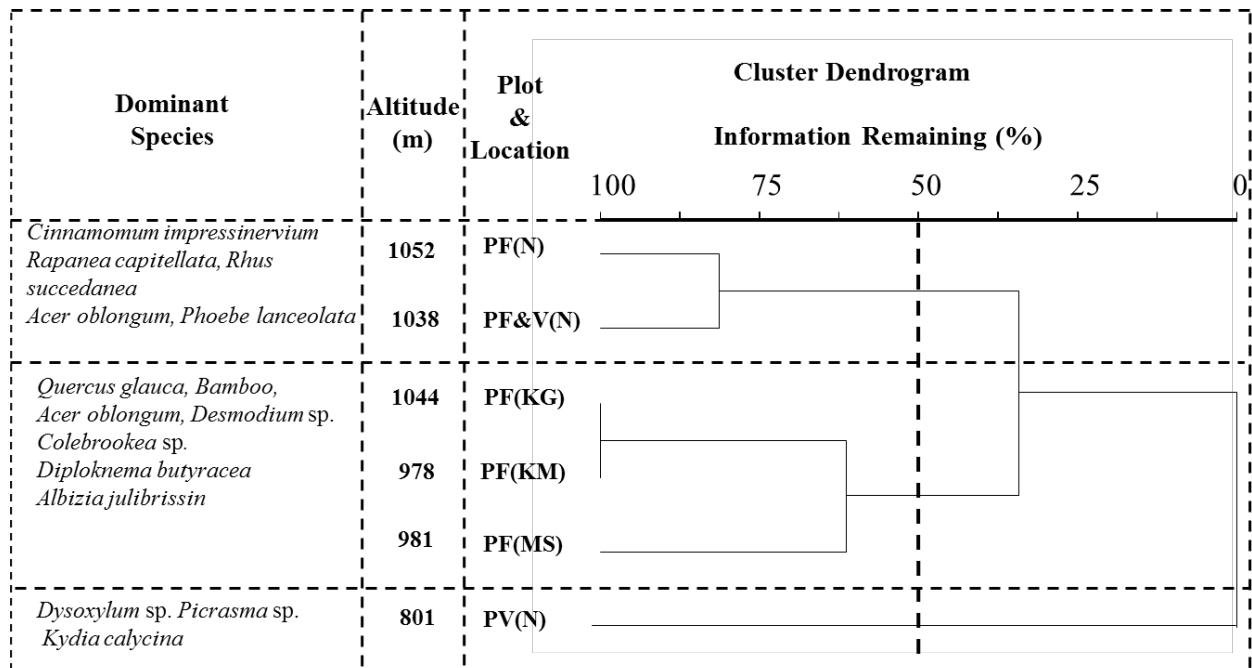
| Dominant Species | Altitude (m) | Plot & Location |
|---|---|---|
| *Cinnamomum impressinervium Rapanea capitellata, Rhus succedanea* | 1052 | PF(N) |
| *Acer oblongum, Phoebe lanceolata* | 1038 | PF&V(N) |
| *Quercus glauca,* Bamboo, *Acer oblongum, Desmodium* sp. *Colebrookea* sp. *Diploknema butyracea Albizia julibrissin* | 1044 | PF(KG) |
| | 978 | PF(KM) |
| | 981 | PF(MS) |
| *Dysoxylum* sp. *Picrasma* sp. *Kydia calycina* | 801 | PV(N) |

Cluster Dendrogram

Information Remaining (%)

100 75 50 25 0